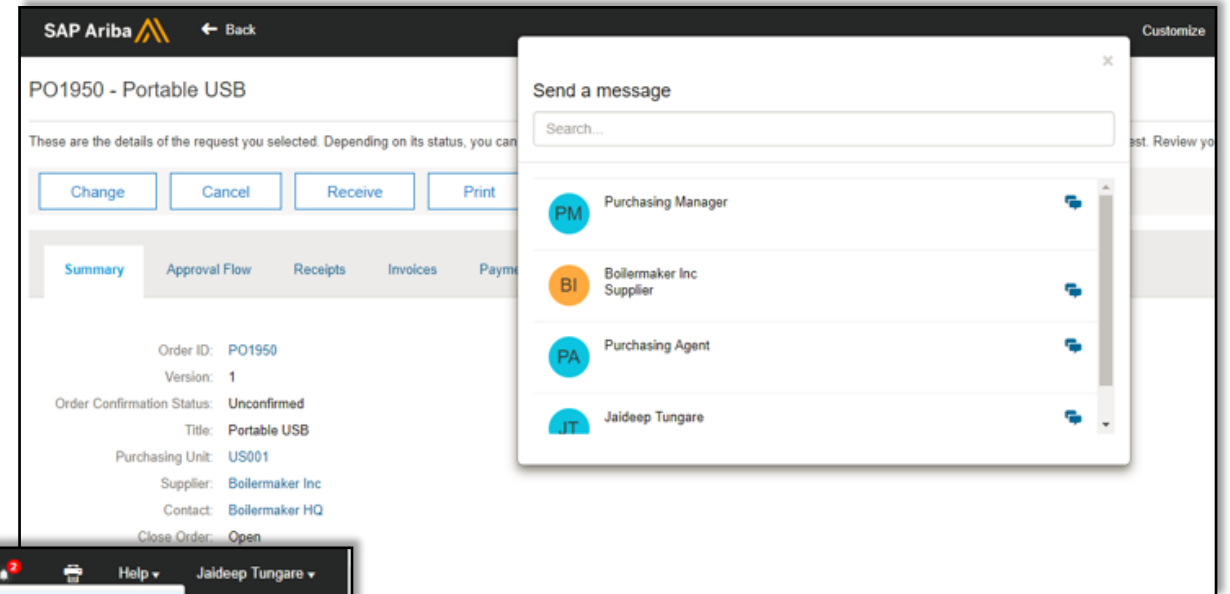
SAP Ariba ← Back Customize

PO1950 - Portable USB

These are the details of the request you selected. Depending on its status, you can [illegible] est. Review yo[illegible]

Change Cancel Receive Print

Summary Approval Flow Receipts Invoices Payme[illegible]

Order ID: PO1950
Version: 1
Order Confirmation Status: Unconfirmed
Title: Portable USB
Purchasing Unit: US001
Supplier: Boilermaker Inc
Contact: Boilermaker HQ
Close Order: Open

Send a message

×

Search...

PM Purchasing Manager

BI Boilermaker Inc
Supplier

PA Purchasing Agent

JT Jaideep Tungare

2

Help ▾ Jaideep Tungare ▾